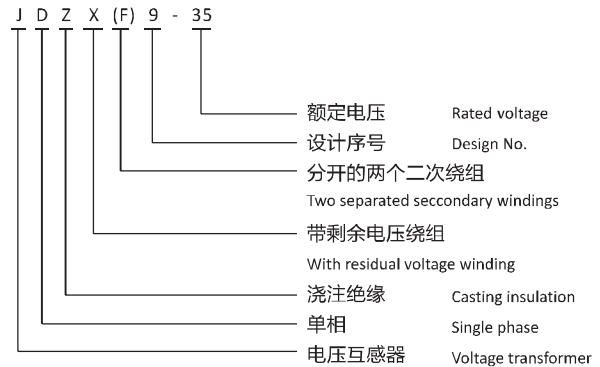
J D Z X (F) 9 - 35

额定电压 Rated voltage

设计序号 Design No.

分开的两个二次绕组
Two separated seccondary windings

带剩余电压绕组
With residual voltage winding

浇注绝缘 Casting insulation

单相 Single phase

电压互感器 Voltage transformer